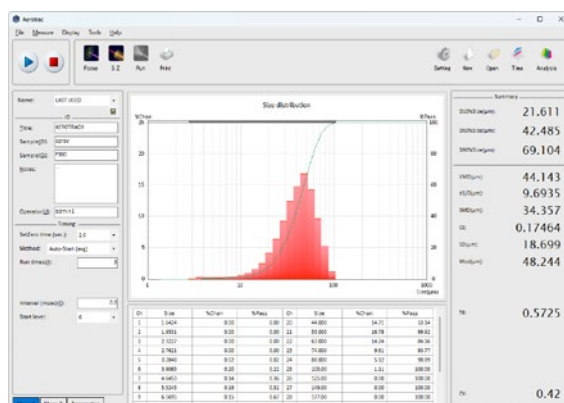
Aerotrac

File Measure Display Tools Help

Focus S.Z Run Print

Setting New Open Time Analysis

Name: LAST USED

ID

Time: AEROTRACK

Sample(S): DDTBY

Sample(S): P300

Notes:

Operator(J): admin1

Timing

Settle time (sec.): 1.0

Method: Auto-Start (avg)

Run time(s): 5

Interval (msec)(I): 0.5

Start level: 6

Size distribution

%Chan

%Pass

Size(µm)

| Ch | Size | %Chan | %Pass | Ch | Size | %Chan | %Pass |
|---|---|---|---|---|---|---|---|
| 1 | 1.6424 | 0.00 | 0.00 | 20 | 44.000 | 14.71 | 53.54 |
| 2 | 1.9531 | 0.00 | 0.00 | 21 | 53.000 | 18.78 | 69.62 |
| 3 | 2.3227 | 0.00 | 0.00 | 22 | 63.000 | 14.24 | 84.36 |
| 4 | 2.7621 | 0.00 | 0.00 | 23 | 74.000 | 9.61 | 89.77 |
| 5 | 3.2845 | 0.03 | 0.02 | 24 | 88.000 | 5.12 | 98.89 |
| 6 | 3.9063 | 0.20 | 0.22 | 25 | 105.00 | 1.11 | 100.00 |
| 7 | 4.6453 | 0.34 | 0.56 | 26 | 125.00 | 0.00 | 100.00 |
| 8 | 5.5243 | 0.34 | 0.52 | 27 | 149.00 | 0.00 | 100.00 |
| 9 | 6.5695 | 0.35 | 0.67 | 28 | 177.00 | 0.00 | 100.00 |

Summary

D10%Size(µm) 21.611

D50%Size(µm) 42.485

D90%Size(µm) 69.104

VMD(µm) 44.143

SMD(µm) 9.6935

NMD(µm) 34.357

CS 0.17464

SD(µm) 18.699

Mode(µm) 48.244

SS 0.5725

CV 0.42